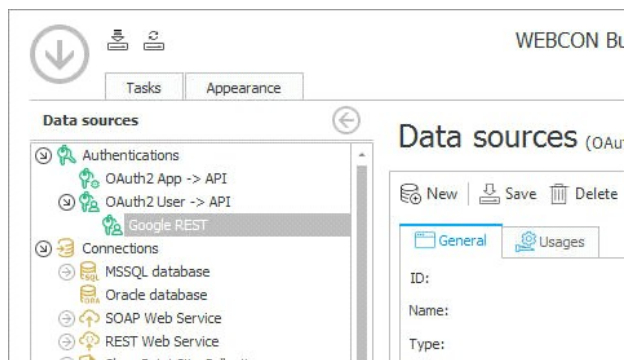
WEBCON Bu

Tasks
Appearance

Data sources

Authentications
OAuth2 App -> API
OAuth2 User -> API
Google REST
Connections
MSSQL database
Oracle database
SOAP Web Service
REST Web Service

Data sources (OAut

New
Save
Delete

General
Usages

ID:
Name:
Type: